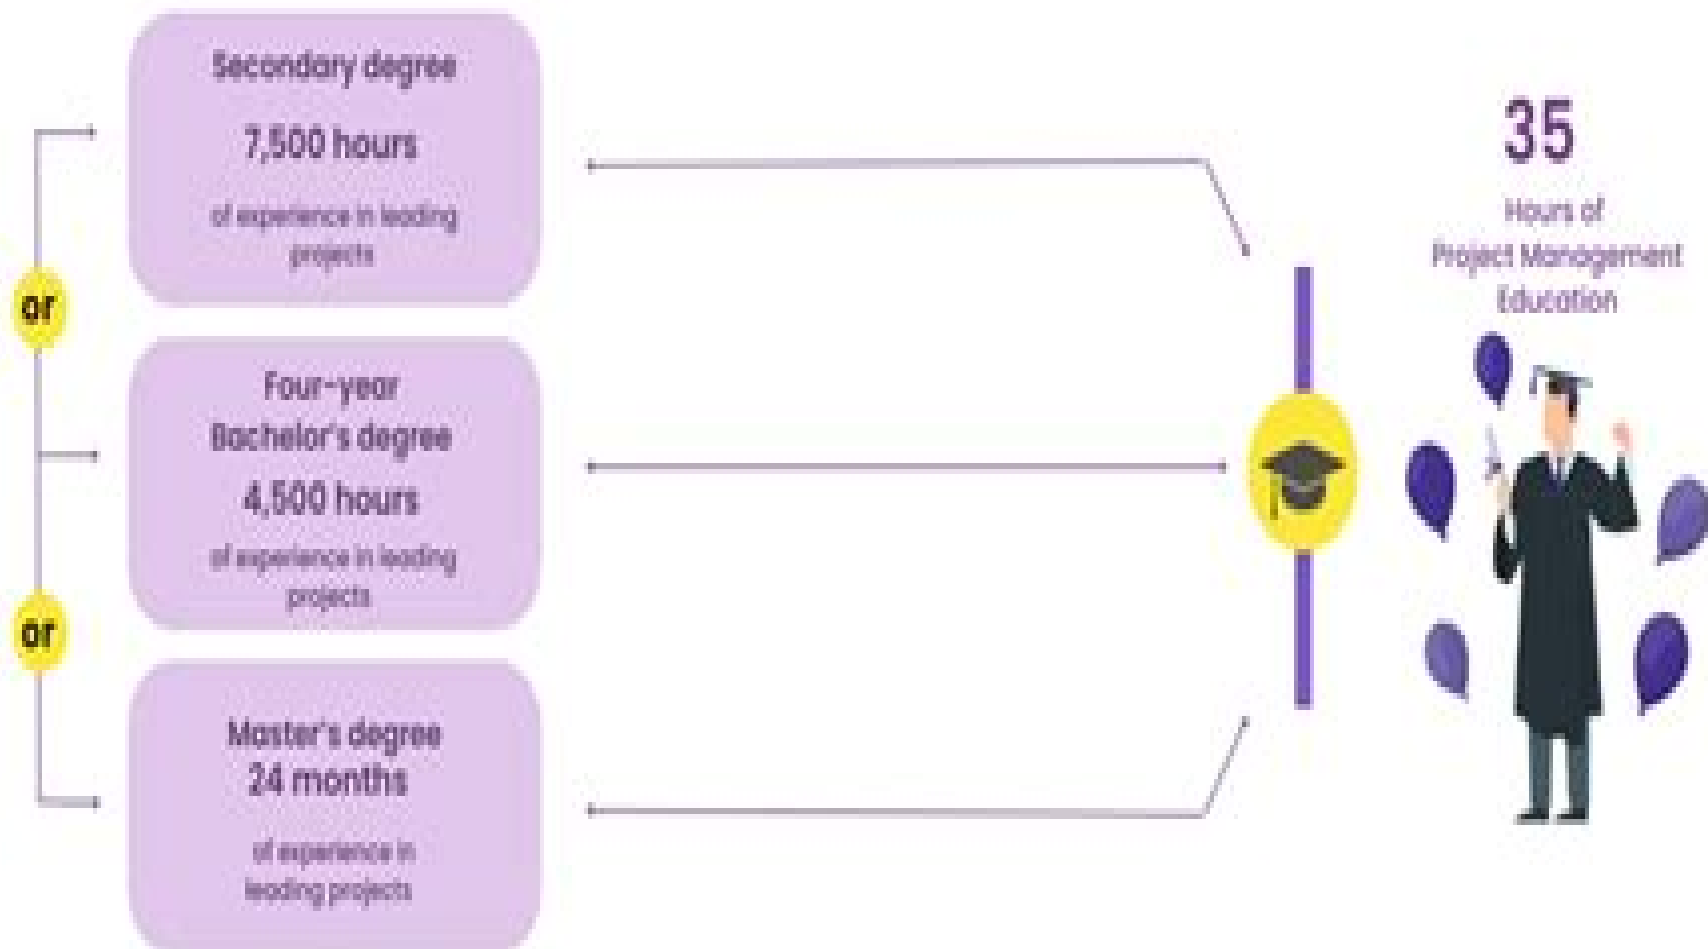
Secondary degree

7,500 hours

of experience in leading projects

or

Four-year Bachelor's degree

4,500 hours

of experience in leading projects

or

Master's degree 24 months

of experience in leading projects

35

Hours of Project Management Education